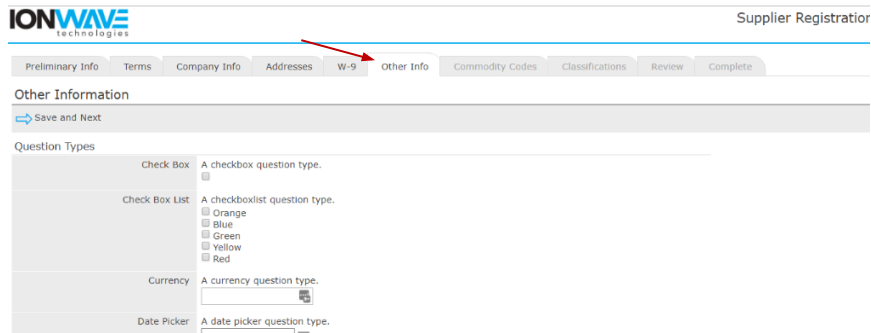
IONWAVE
technologies

Supplier Registration

Preliminary Info | Terms | Company Info | Addresses | W-9 | Other Info | Commodity Codes | Classifications | Review | Complete

Other Information

Save and Next

Question Types

| | |
|---|---|
| Check Box | A checkbox question type. |
| Check Box List | A checkboxlist question type. Orange Blue Green Yellow Red |
| Currency | A currency question type. |
| Date Picker | A date picker question type. |